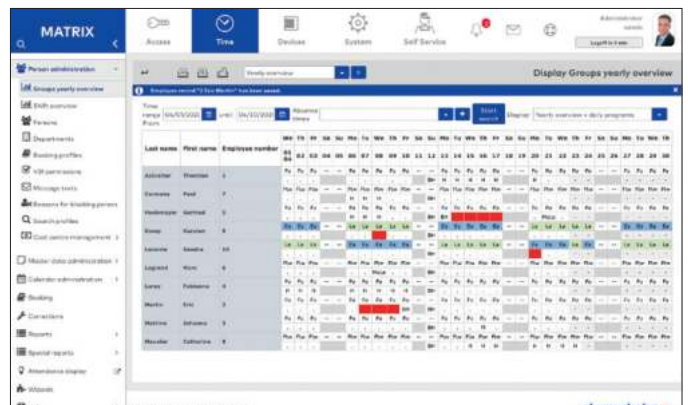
MATRIX

Access
Time
Devices
System
Self Service

Administrator
Log off in 5 min

Person administration
Groups yearly overview
Shift overview
Persons
Departments
Booking profiles
VIP permissions
Message texts
Reasons for blocking persons
Search profiles
Cost centre management
Master data administration
Calendar administration
Booking
Corrections
Reports
Special reports
Attendance display
Wizards

Yearly overview

Display Groups yearly overview

Employee record "2 Eric Martin" has been saved.

Time range From 04/01/2020 until 04/30/2020
Absence times
Start search
Display Yearly overview + daily programs

| Last name | First name | Employee number |
|---|---|---|
| Achatter | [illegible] | 1 |
| Carmona | Paul | 2 |
| Vandersype | Gottfried | 3 |
| Koenig | Karsten | 4 |
| Lemonie | Sandra | 10 |
| Legrand | Marie | 6 |
| Laney | Fabienne | 4 |
| Martin | Eric | 2 |
| Mattina | Johanna | 5 |
| Macabie | Catherine | 8 |

We Th Fr Sa Su Mo Tu We Th Fr Sa Su Mo Tu We Th Fr Sa Su Mo Tu We Th Fr Sa Su Mo Tu We Th
01 02 03 04 05 06 07 08 09 10 11 12 13 14 15 16 17 18 19 20 21 22 23 24 25 26 27 28 29 30